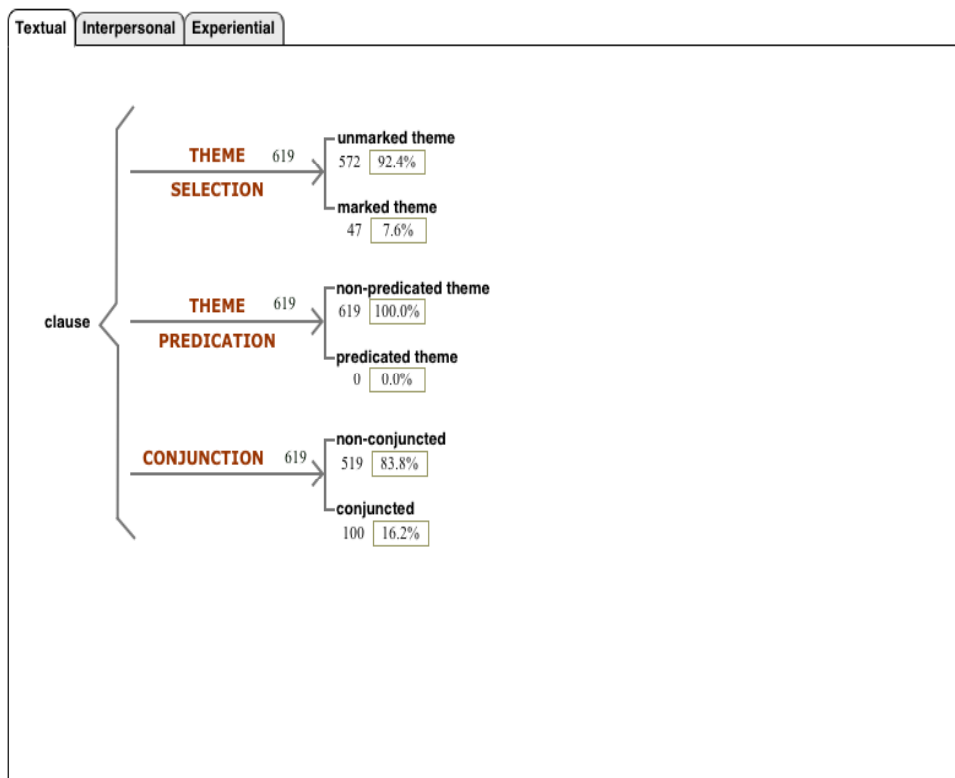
Textual Interpersonal Experiential

clause

THEME SELECTION 619
unmarked theme
572 92.4%
marked theme
47 7.6%

THEME PREDICATION 619
non-predicated theme
619 100.0%
predicated theme
0 0.0%

CONJUNCTION 619
non-conjuncted
519 83.8%
conjuncted
100 16.2%